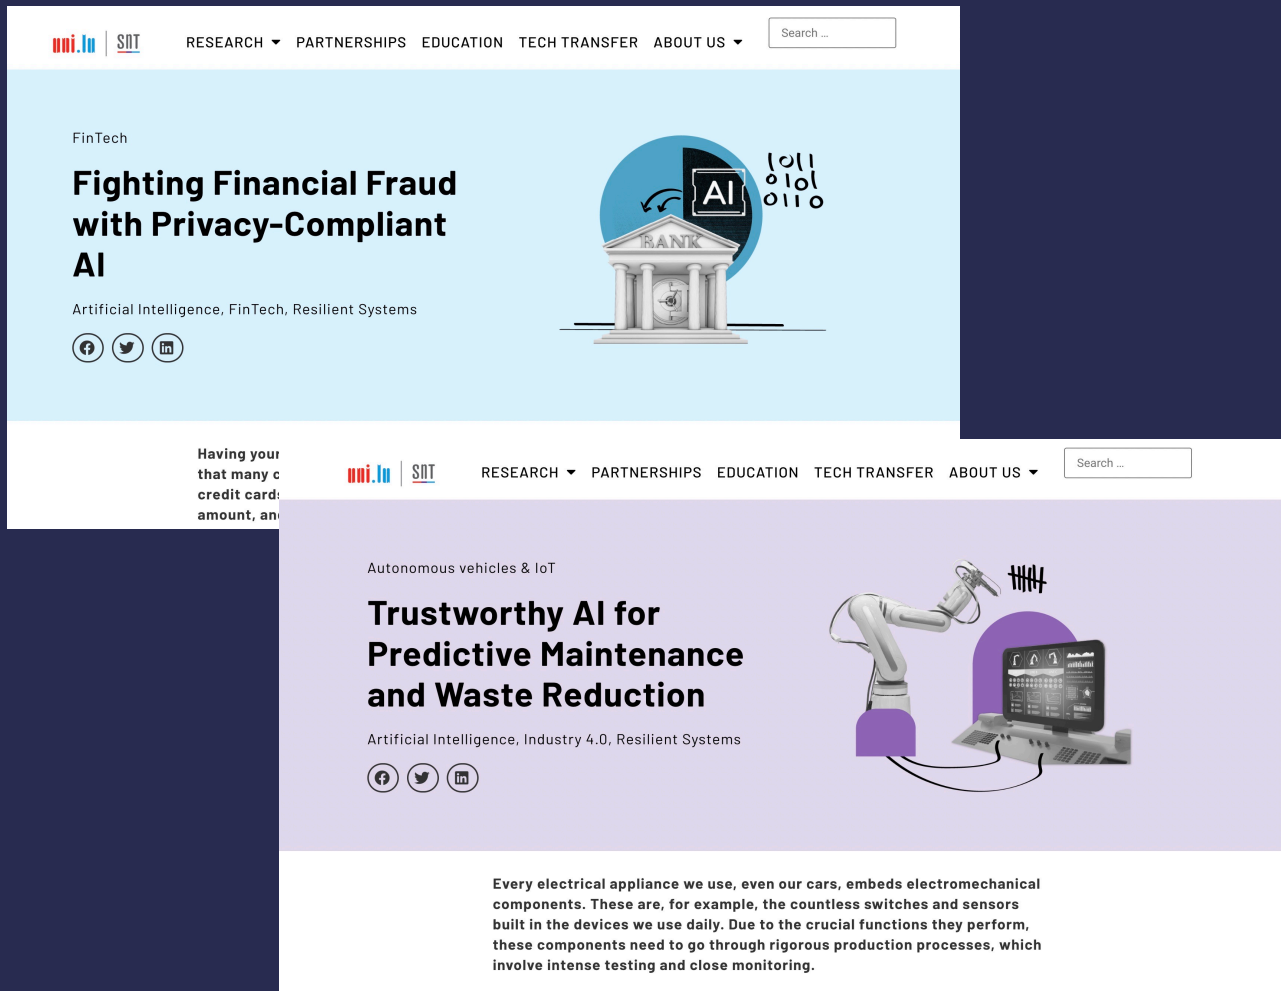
uni.lu | SnT

RESEARCH PARTNERSHIPS EDUCATION TECH TRANSFER ABOUT US

Search ...

FinTech

Fighting Financial Fraud with Privacy-Compliant AI

Artificial Intelligence, FinTech, Resilient Systems

AI

1011
0101
0110

BANK

Having your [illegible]
that many c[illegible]
credit card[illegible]
amount, an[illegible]

uni.lu | SnT

RESEARCH PARTNERSHIPS EDUCATION TECH TRANSFER ABOUT US

Search ...

Autonomous vehicles & IoT

Trustworthy AI for Predictive Maintenance and Waste Reduction

Artificial Intelligence, Industry 4.0, Resilient Systems

Every electrical appliance we use, even our cars, embeds electromechanical components. These are, for example, the countless switches and sensors built in the devices we use daily. Due to the crucial functions they perform, these components need to go through rigorous production processes, which involve intense testing and close monitoring.